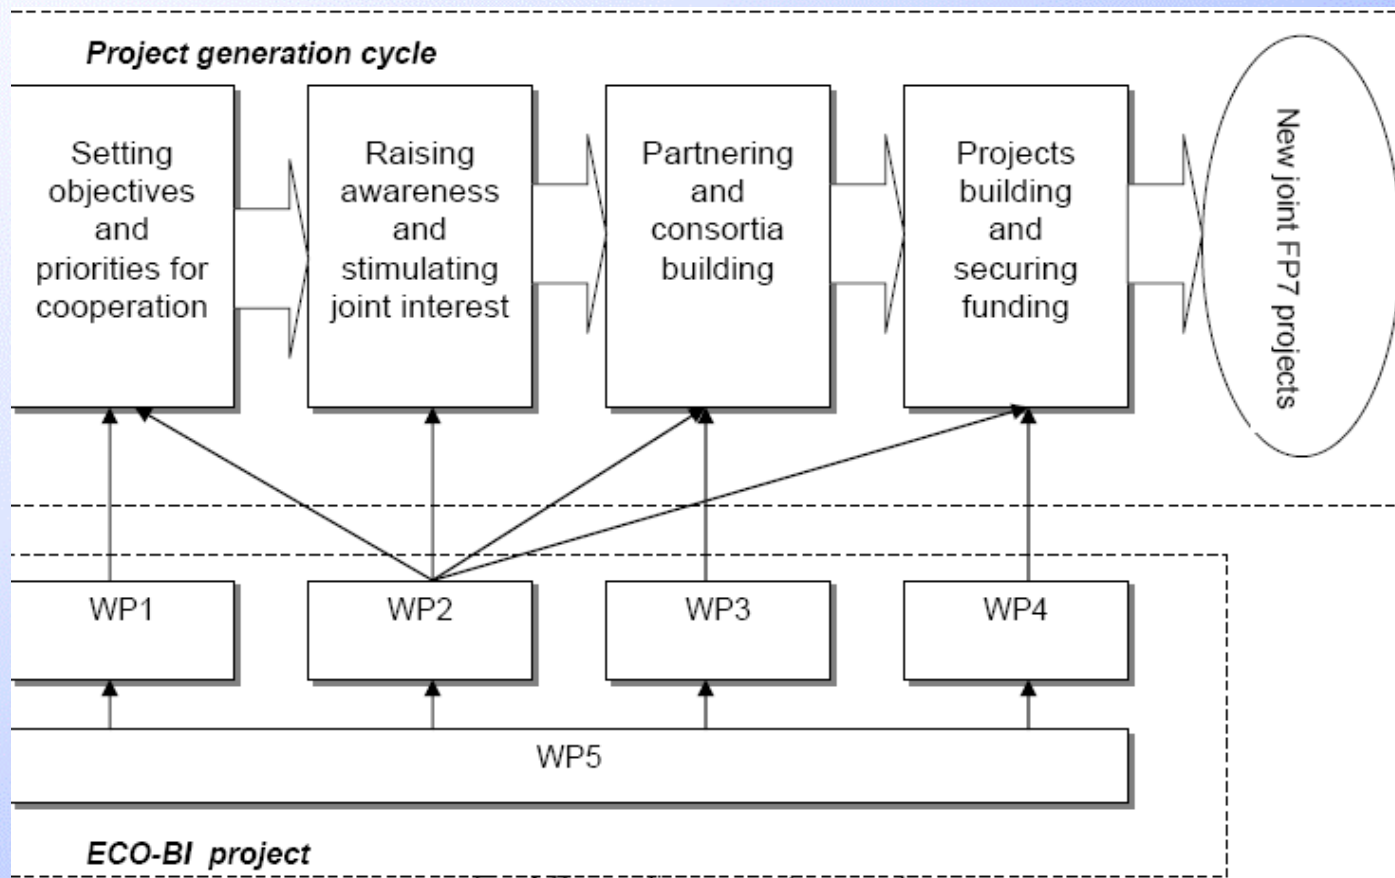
Project generation cycle

Setting objectives and priorities for cooperation

Raising awareness and stimulating joint interest

Partnering and consortia building

Projects building and securing funding

New joint FP7 projects

WP1

WP2

WP3

WP4

WP5

ECO-BI project